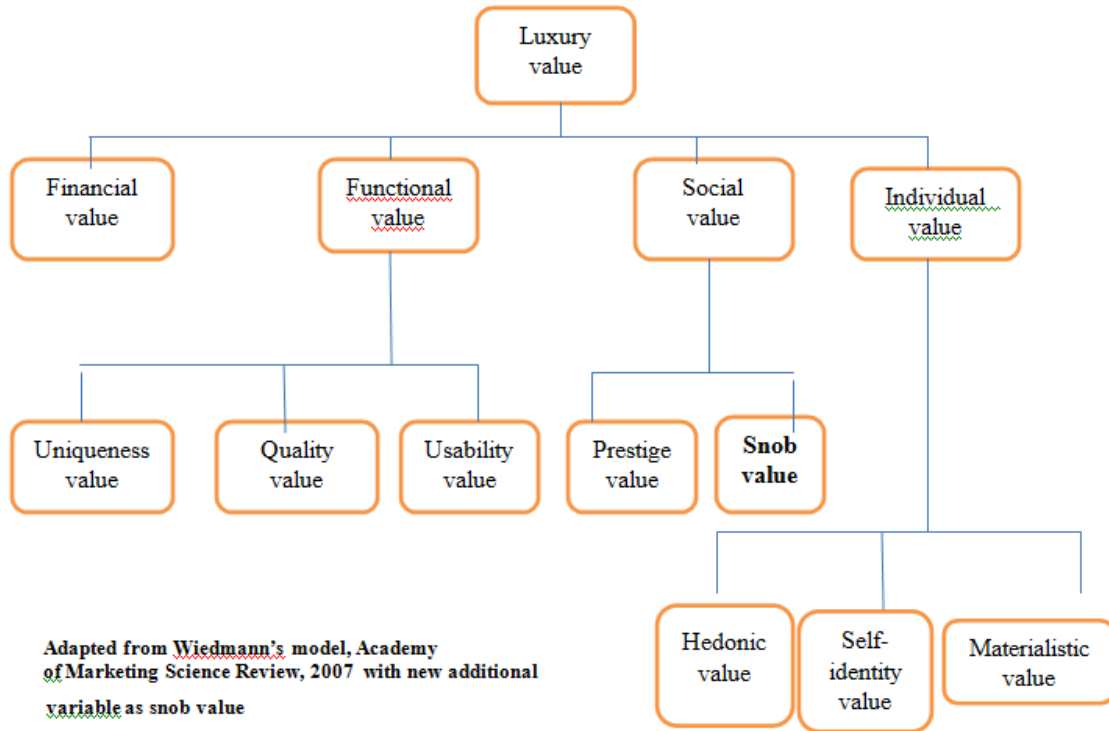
Luxury value

Financial value

Functional value

Social value

Individual value

Uniqueness value

Quality value

Usability value

Prestige value

**Snob value**

Hedonic value

Self-identity value

Materialistic value

**Adapted from Wiedmann's model, Academy of Marketing Science Review, 2007 with new additional variable as snob value**